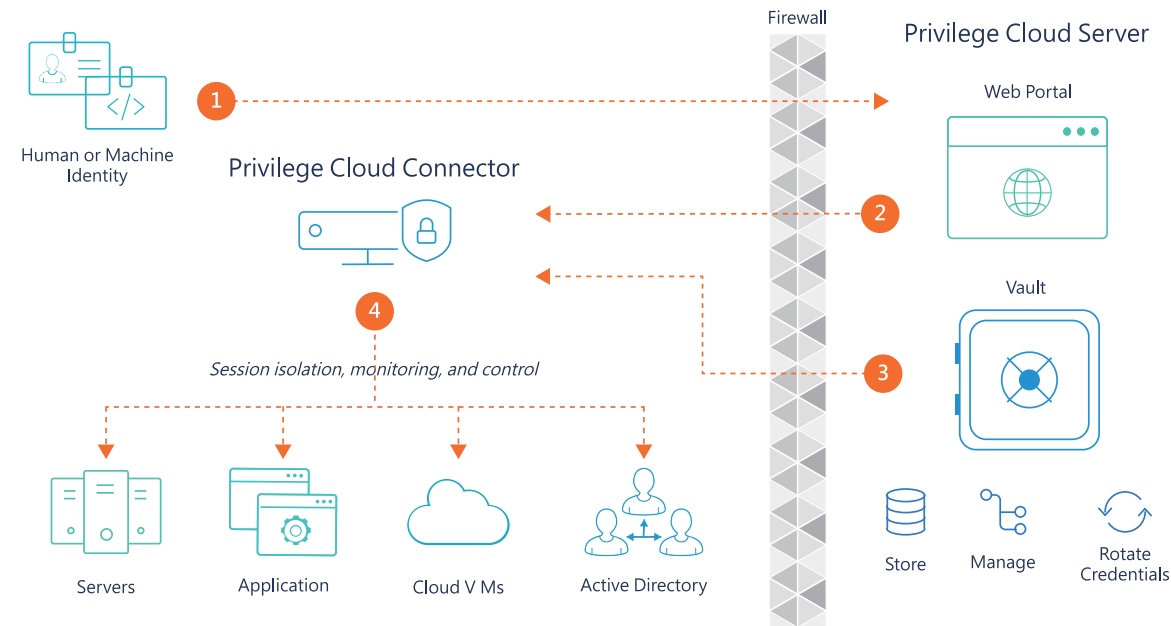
Firewall

Privilege Cloud Server

Human or Machine Identity

1

Web Portal

Privilege Cloud Connector

2

Vault

4

Session isolation, monitoring, and control

3

Servers

Application

Cloud V Ms

Active Directory

Store

Manage

Rotate Credentials